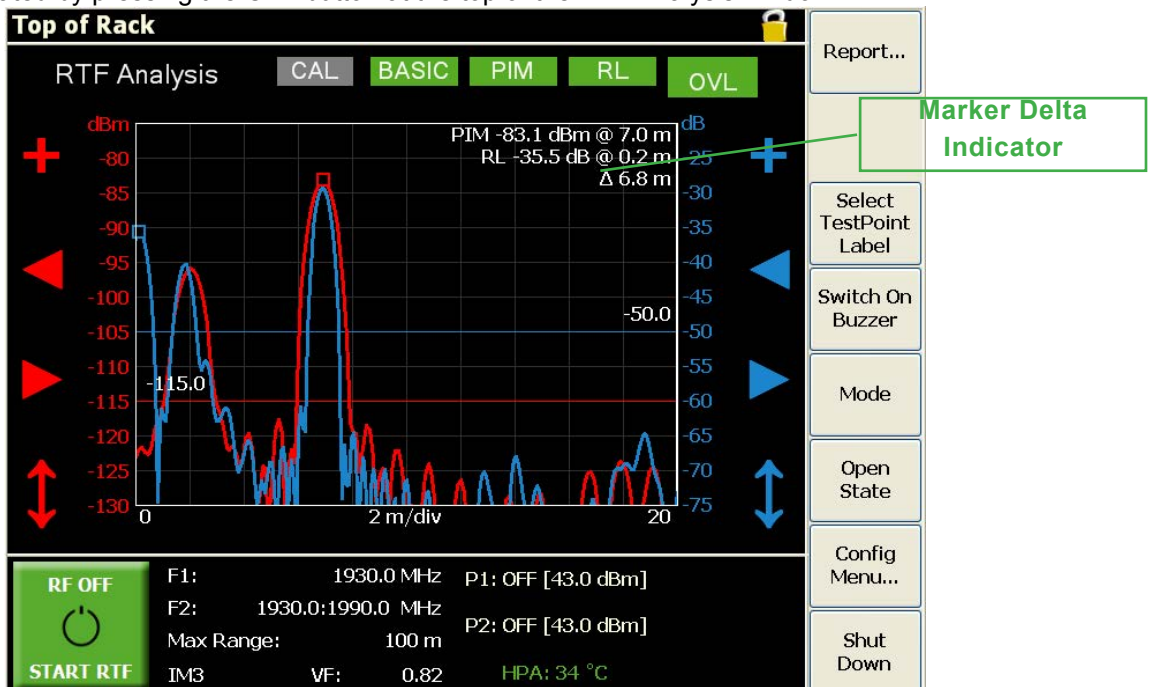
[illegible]

Top of Rack

RTF Analysis

CAL BASIC PIM RL OVL

dBm

PIM -83.1 dBm @ 7.0 m
RL -35.5 dB @ 0.2 m
Δ 6.8 m

dB

-80 -85 -90 -95 -100 -105 -110 -115 -120 -125 -130

-25 -30 -35 -40 -45 -50 -55 -60 -65 -70 -75

-50.0

-115.0

0 2 m/div 20

Marker Delta Indicator

Report...

Select TestPoint Label

Switch On Buzzer

Mode

Open State

Config Menu...

Shut Down

RF OFF

START RTF

F1: 1930.0 MHz
F2: 1930.0:1990.0 MHz
Max Range: 100 m
IM3 VF: 0.82

P1: OFF [43.0 dBm]
P2: OFF [43.0 dBm]
HPA: 34 °C